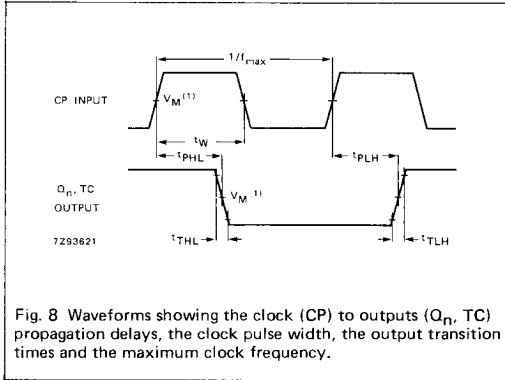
$1/f_{max}$

CP INPUT

$V_M^{(1)}$

$t_W$

$t_{PHL}$

$t_{PLH}$

$Q_n$, TC OUTPUT

$V_M^{(1)}$

7Z93621

$t_{THL}$

$t_{TLH}$

Fig. 8 Waveforms showing the clock (CP) to outputs ($Q_n$, TC) propagation delays, the clock pulse width, the output transition times and the maximum clock frequency.